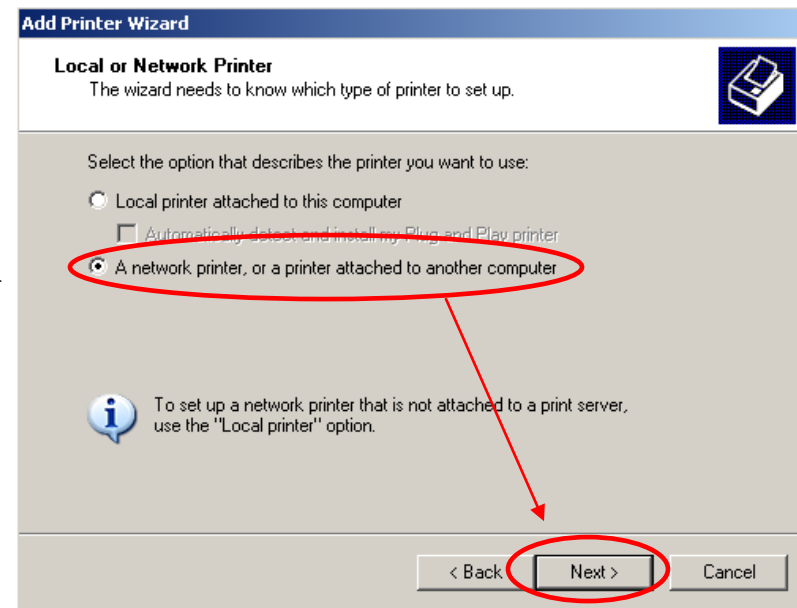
Add Printer Wizard

Local or Network Printer
The wizard needs to know which type of printer to set up.

Select the option that describes the printer you want to use:

Local printer attached to this computer

Automatically detect and install my Plug and Play printer

A network printer, or a printer attached to another computer

To set up a network printer that is not attached to a print server, use the "Local printer" option.

< Back | Next > | Cancel